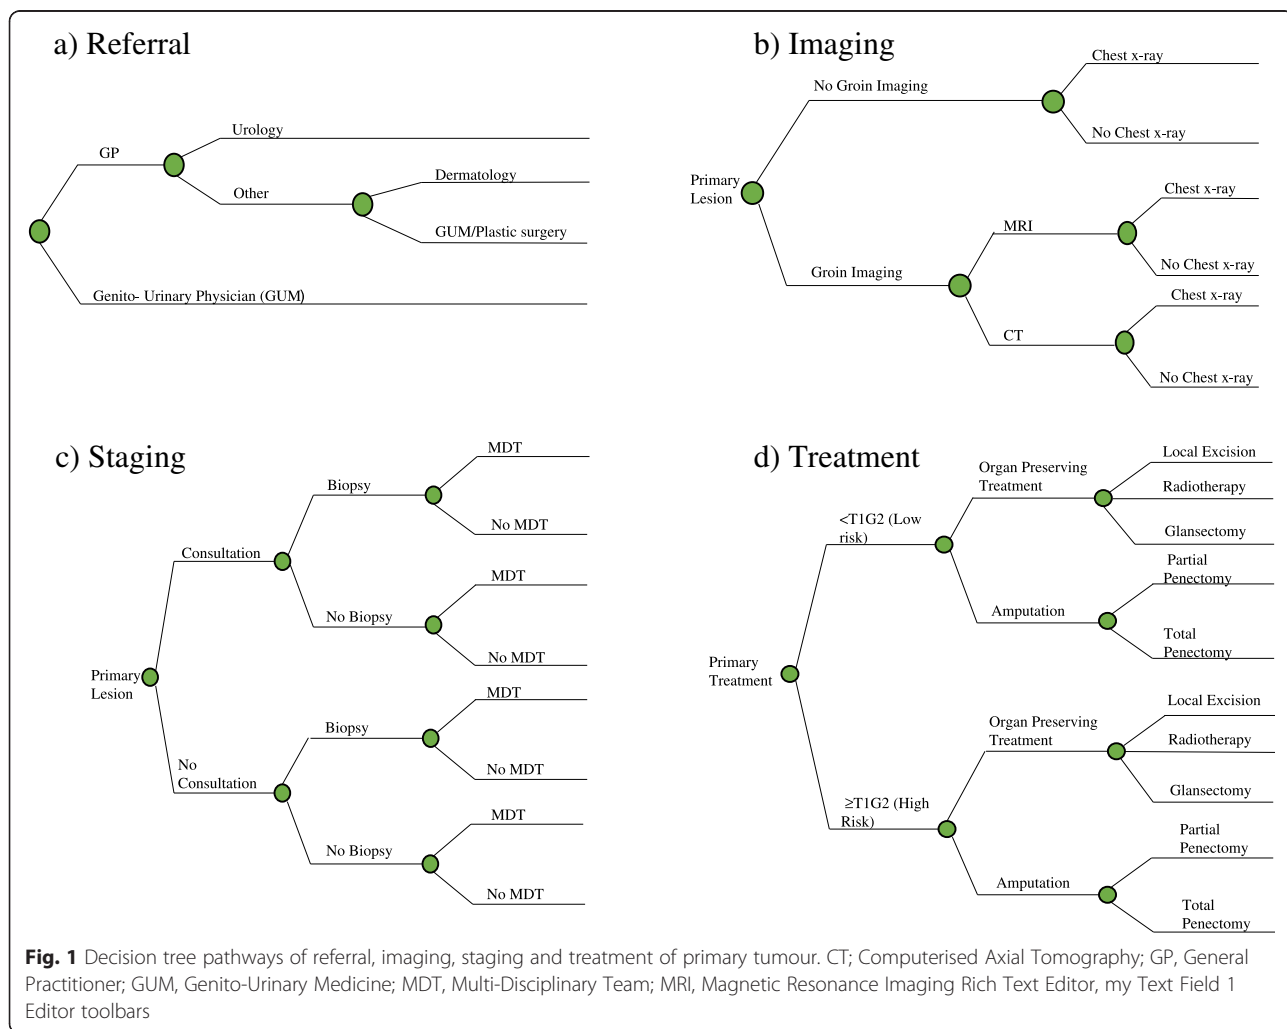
a) Referral

GP

Urology

Other

Dermatology

GUM/Plastic surgery

Genito- Urinary Physician (GUM)

b) Imaging

No Groin Imaging

Chest x-ray

No Chest x-ray

Primary Lesion

MRI

Chest x-ray

No Chest x-ray

Groin Imaging

CT

Chest x-ray

No Chest x-ray

c) Staging

Biopsy

MDT

No MDT

Consultation

MDT

No Biopsy

No MDT

Primary Lesion

MDT

Biopsy

No MDT

No Consultation

MDT

No Biopsy

No MDT

d) Treatment

Organ Preserving Treatment

Local Excision

Radiotherapy

<T1G2 (Low risk)

Glansectomy

Partial Penectomy

Amputation

Total Penectomy

Primary Treatment

Local Excision

Organ Preserving Treatment

Radiotherapy

Glansectomy

≥T1G2 (High Risk)

Partial Penectomy

Amputation

Total Penectomy

**Fig. 1** Decision tree pathways of referral, imaging, staging and treatment of primary tumour. CT; Computerised Axial Tomography; GP, General Practitioner; GUM, Genito-Urinary Medicine; MDT, Multi-Disciplinary Team; MRI, Magnetic Resonance Imaging Rich Text Editor, my Text Field 1 Editor toolbars